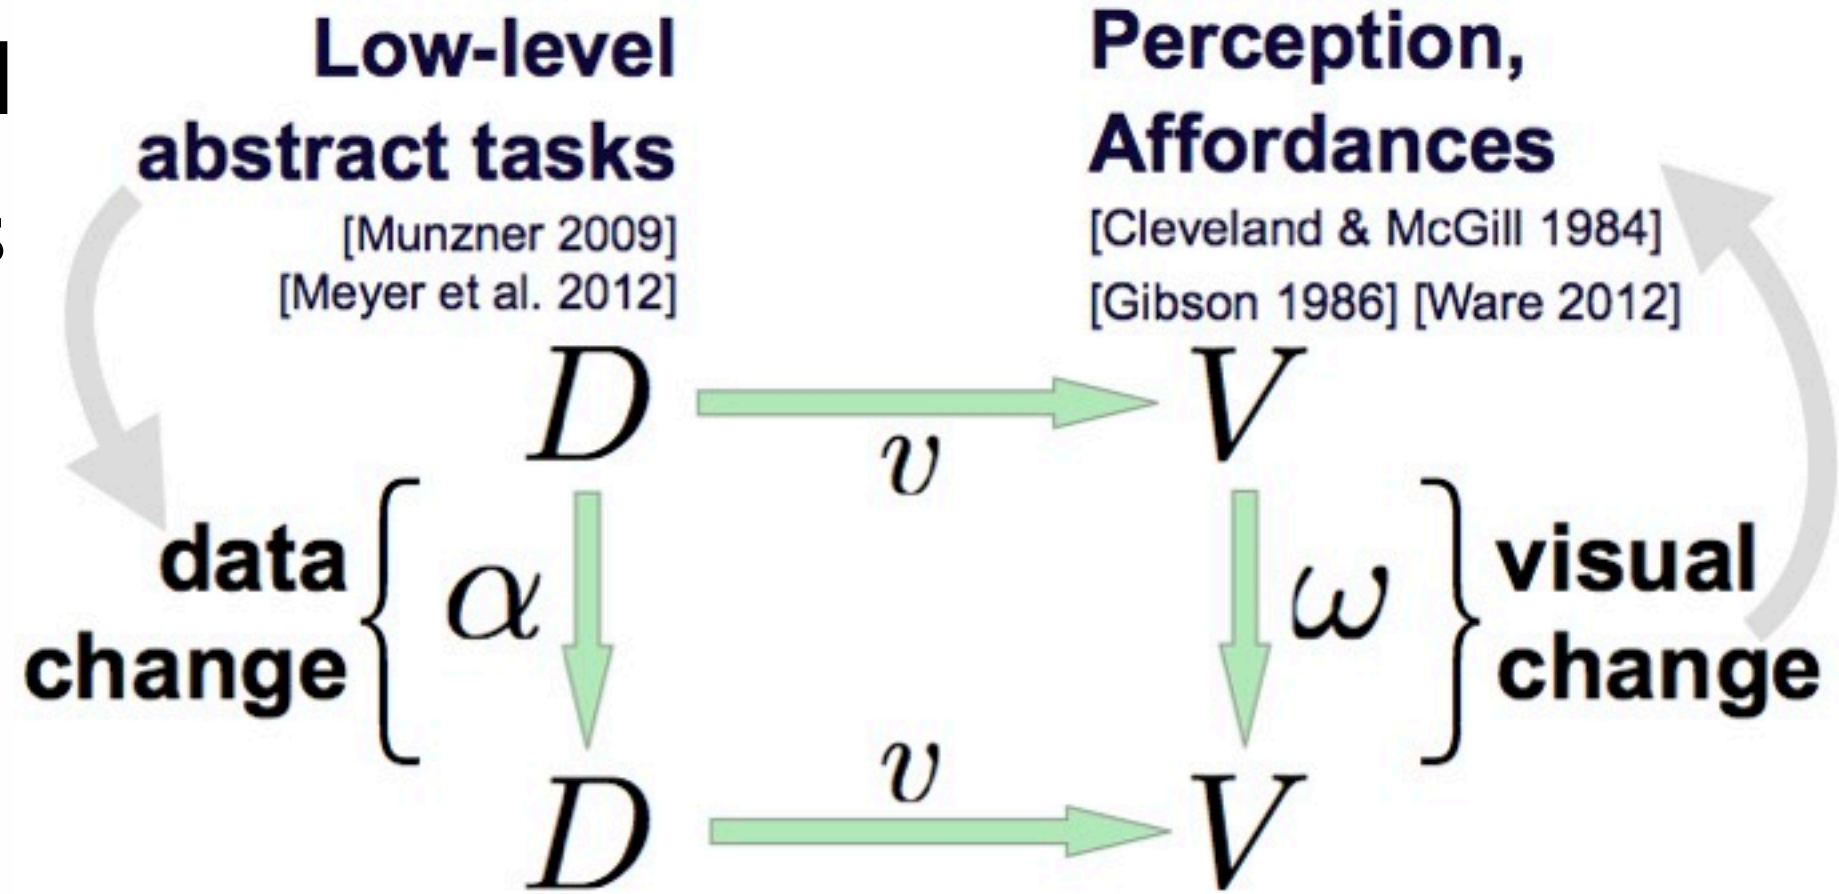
Low-level abstract tasks
[Munzner 2009]
[Meyer et al. 2012]

Perception, Affordances
[Cleveland & McGill 1984]
[Gibson 1986] [Ware 2012]

$D$ $v$ $V$

data change $\alpha$

$\omega$ visual change

$D$ $v$ $V$